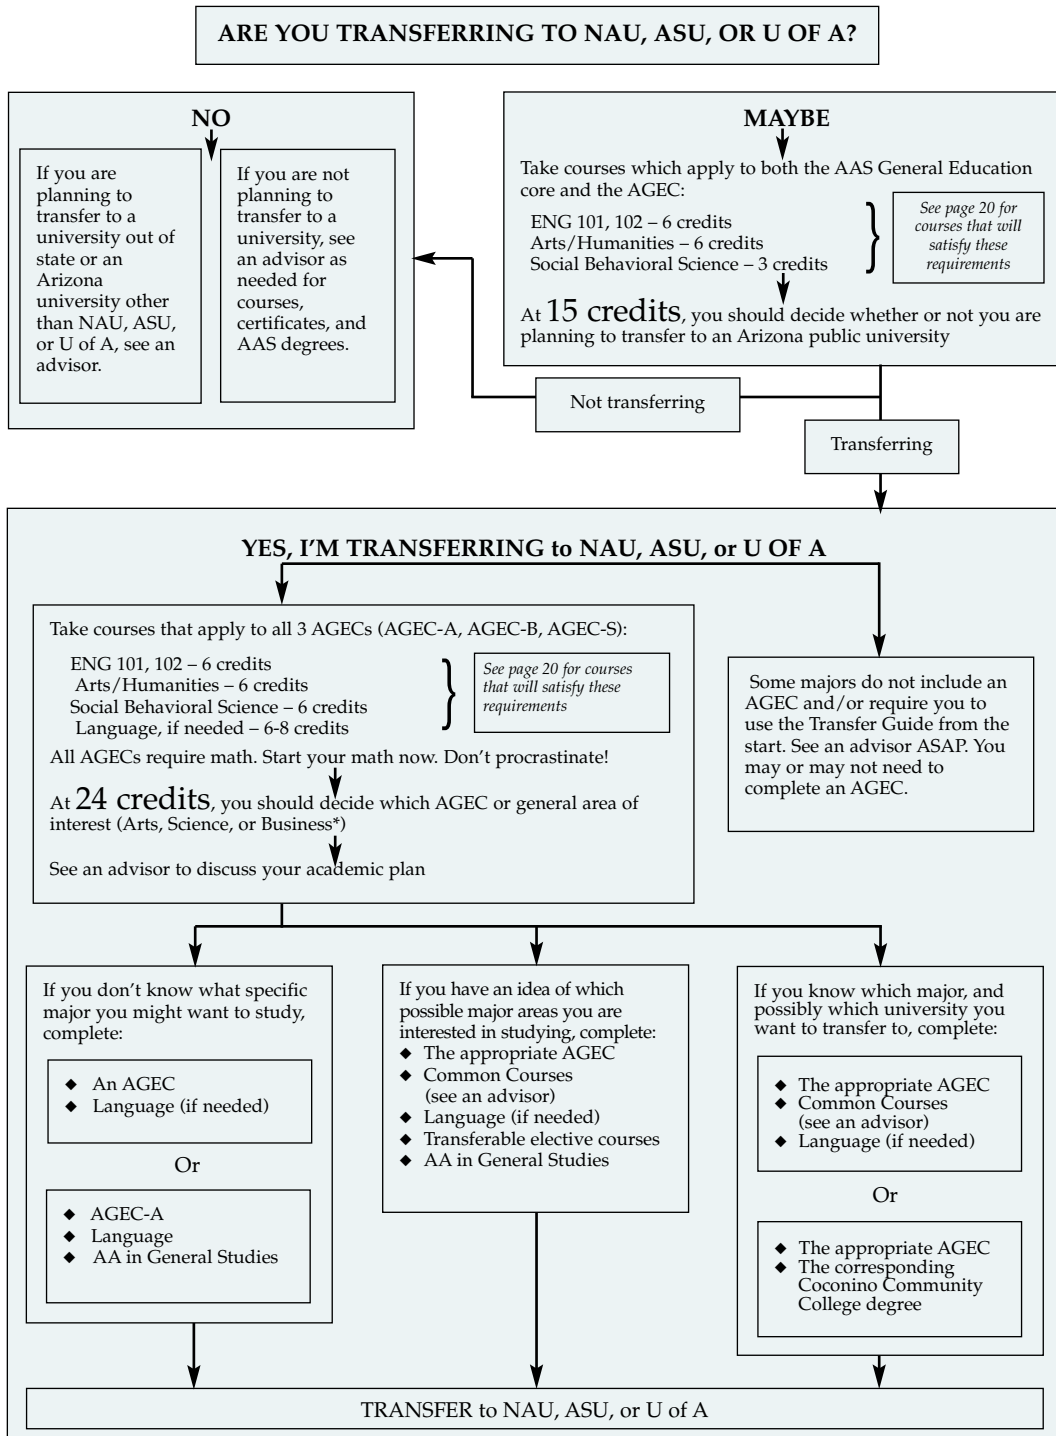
ARE YOU TRANSFERRING TO NAU, ASU, OR U OF A?

NO

If you are planning to transfer to a university out of state or an Arizona university other than NAU, ASU, or U of A, see an advisor.

If you are not planning to transfer to a university, see an advisor as needed for courses, certificates, and AAS degrees.

MAYBE

Take courses which apply to both the AAS General Education core and the AGEC:

ENG 101, 102 – 6 credits
Arts/Humanities – 6 credits
Social Behavioral Science – 3 credits

See page 20 for courses that will satisfy these requirements

At 15 credits, you should decide whether or not you are planning to transfer to an Arizona public university

Not transferring

Transferring

YES, I'M TRANSFERRING to NAU, ASU, or U OF A

Take courses that apply to all 3 AGECs (AGEC-A, AGEC-B, AGEC-S):

ENG 101, 102 – 6 credits
Arts/Humanities – 6 credits
Social Behavioral Science – 6 credits
Language, if needed – 6-8 credits

See page 20 for courses that will satisfy these requirements

All AGECs require math. Start your math now. Don't procrastinate!

At 24 credits, you should decide which AGEC or general area of interest (Arts, Science, or Business*)

See an advisor to discuss your academic plan

Some majors do not include an AGEC and/or require you to use the Transfer Guide from the start. See an advisor ASAP. You may or may not need to complete an AGEC.

If you don't know what specific major you might want to study, complete:

◆ An AGEC
◆ Language (if needed)

Or

◆ AGEC-A
◆ Language
◆ AA in General Studies

If you have an idea of which possible major areas you are interested in studying, complete:
◆ The appropriate AGEC
◆ Common Courses (see an advisor)
◆ Language (if needed)
◆ Transferable elective courses
◆ AA in General Studies

If you know which major, and possibly which university you want to transfer to, complete:

◆ The appropriate AGEC
◆ Common Courses (see an advisor)
◆ Language (if needed)

Or

◆ The appropriate AGEC
◆ The corresponding Coconino Community College degree

TRANSFER to NAU, ASU, or U of A